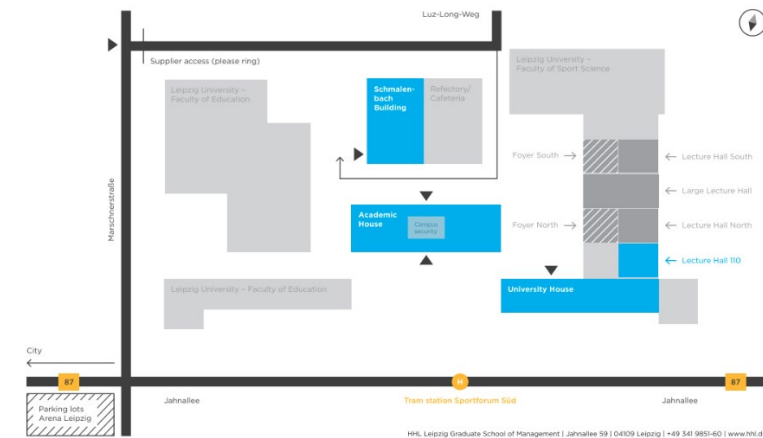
Luz-Long-Weg

Supplier access (please ring)

Leipzig University – Faculty of Education

Schmalenbach Building

Refectory/ Cafeteria

Leipzig University – Faculty of Sport Science

Foyer South

Lecture Hall South

Large Lecture Hall

Marschnerstraße

Academic House

Campus security

Foyer North

Lecture Hall North

Lecture Hall 110

University House

Leipzig University – Faculty of Education

City

87

H

87

Parking lots Arena Leipzig

Jahnallee

Tram station Sportforum Süd

Jahnallee

HHL Leipzig Graduate School of Management | Jahnallee 59 | 04109 Leipzig | +49 341 9851-60 | www.hhl.d